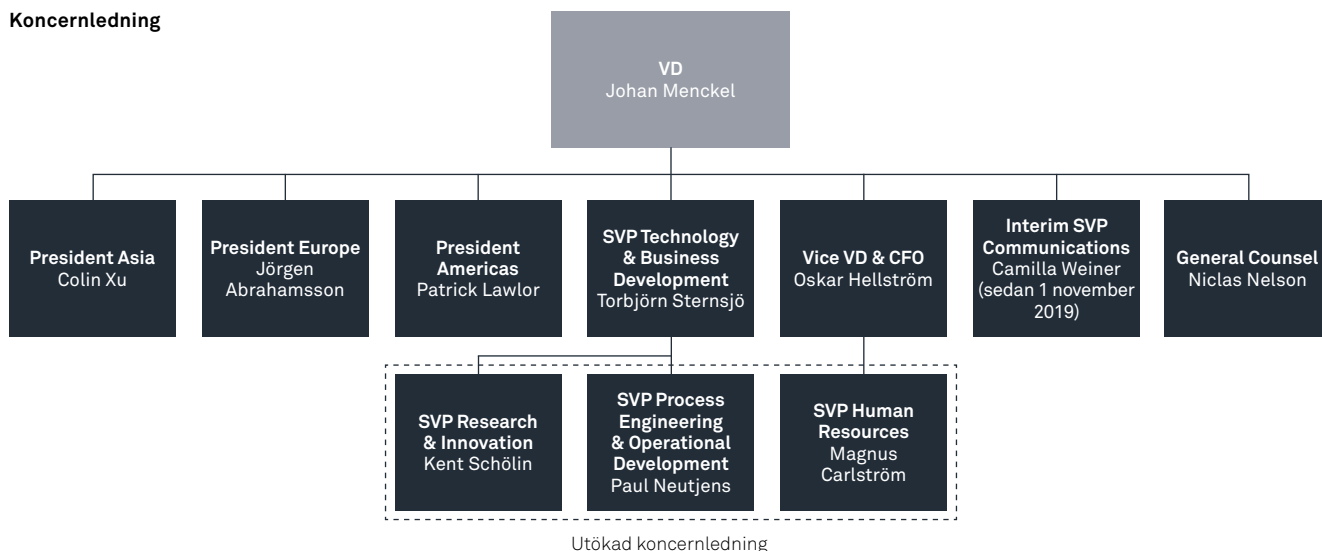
Koncernledning

VD
Johan Menckel

President Asia
Colin Xu

President Europe
Jörgen Abrahamsson

President Americas
Patrick Lawlor

SVP Technology & Business Development
Torbjörn Sternsjö

Vice VD & CFO
Oskar Hellström

Interim SVP Communications
Camilla Weiner (sedan 1 november 2019)

General Counsel
Niclas Nelson

SVP Research & Innovation
Kent Schölin

SVP Process Engineering & Operational Development
Paul Neutjens

SVP Human Resources
Magnus Carlström

Utökad koncernledning